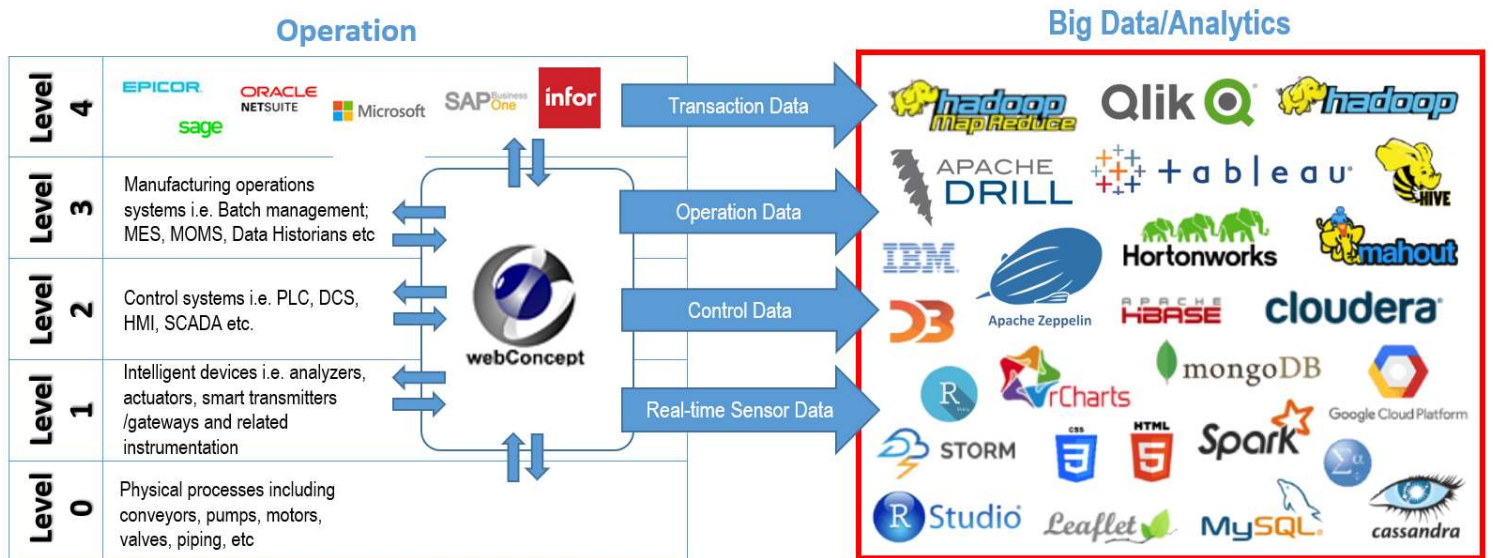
Operation

Big Data/Analytics

Level 4

EPICOR

sage

ORACLE NETSUITE

Microsoft

SAP Business One

infor

Transaction Data

Level 3

Manufacturing operations systems i.e. Batch management; MES, MOMS, Data Historians etc

Operation Data

Level 2

Control systems i.e. PLC, DCS, HMI, SCADA etc.

webConcept

Control Data

Level 1

Intelligent devices i.e. analyzers, actuators, smart transmitters /gateways and related instrumentation

Real-time Sensor Data

Level 0

Physical processes including conveyors, pumps, motors, valves, piping, etc

hadoop Map Reduce

Qlik

hadoop

APACHE DRILL

+ a b | e a u

HIVE

IBM

Hortonworks

mahout

D3

Apache Zeppelin

APACHE HBASE

cloudera

R

rCharts

mongoDB

Google Cloud Platform

STORM

CSS

HTML

Spark

R Studio

Leaflet

MySQL

cassandra